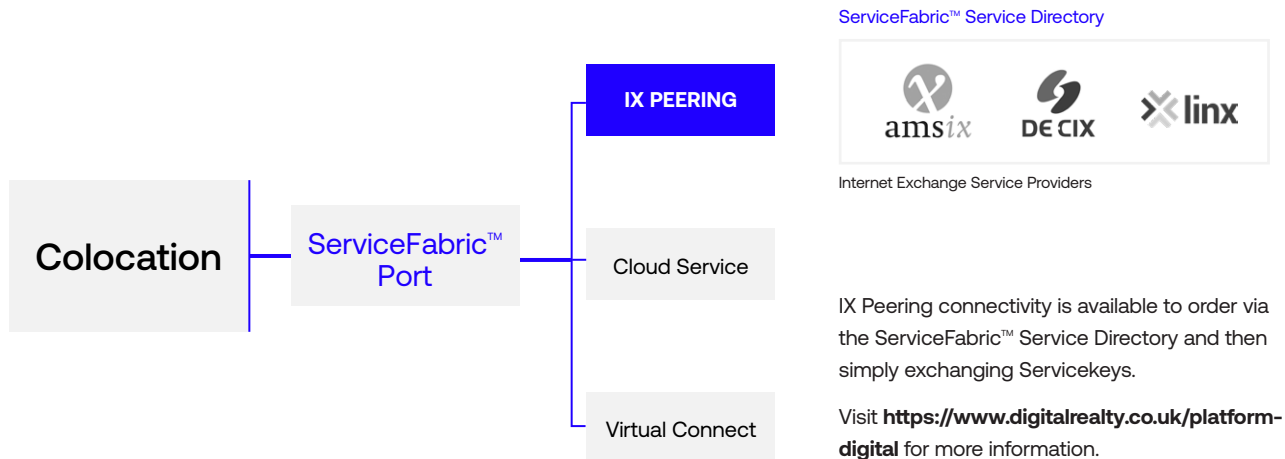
ServiceFabric™ Service Directory

amsix

DE CIX

linx

Internet Exchange Service Providers

Colocation

ServiceFabric™ Port

IX PEERING

Cloud Service

Virtual Connect

IX Peering connectivity is available to order via the ServiceFabric™ Service Directory and then simply exchanging Servicekeys.

Visit **https://www.digitalrealty.co.uk/platform-digital** for more information.